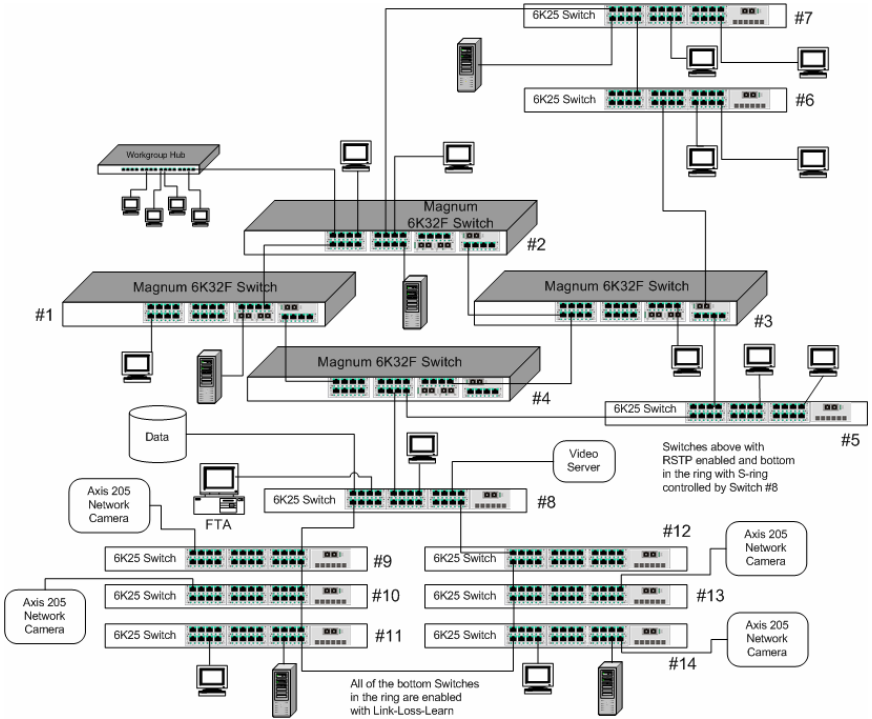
6K25 Switch #7

6K25 Switch #6

Workgroup Hub

Magnum 6K32F Switch #2

Magnum 6K32F Switch #1

Magnum 6K32F Switch #3

Magnum 6K32F Switch #4

6K25 Switch #5

Data

Switches above with RSTP enabled and bottom in the ring with S-ring controlled by Switch #8

Video Server

Axis 205 Network Camera

FTA

6K25 Switch #8

6K25 Switch #9

#12 6K25 Switch

Axis 205 Network Camera

Axis 205 Network Camera

6K25 Switch #10

6K25 Switch #13

6K25 Switch #11

6K25 Switch #14

Axis 205 Network Camera

All of the bottom Switches in the ring are enabled with Link-Loss-Learn